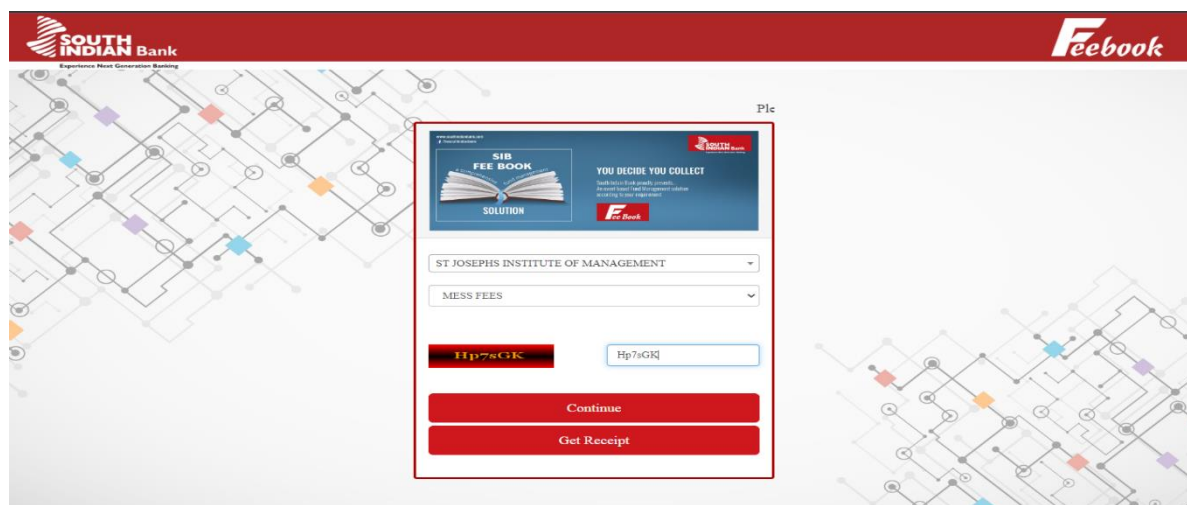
SOUTH INDIAN Bank
Experience Next Generation Banking

Feebook

Ple

SIB FEE BOOK
SOLUTION

SOUTH INDIAN Bank

YOU DECIDE YOU COLLECT

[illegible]

Fee Book

ST JOSEPHS INSTITUTE OF MANAGEMENT

MESS FEES

Hp7sGK

Hp7sGK

Continue

Get Receipt